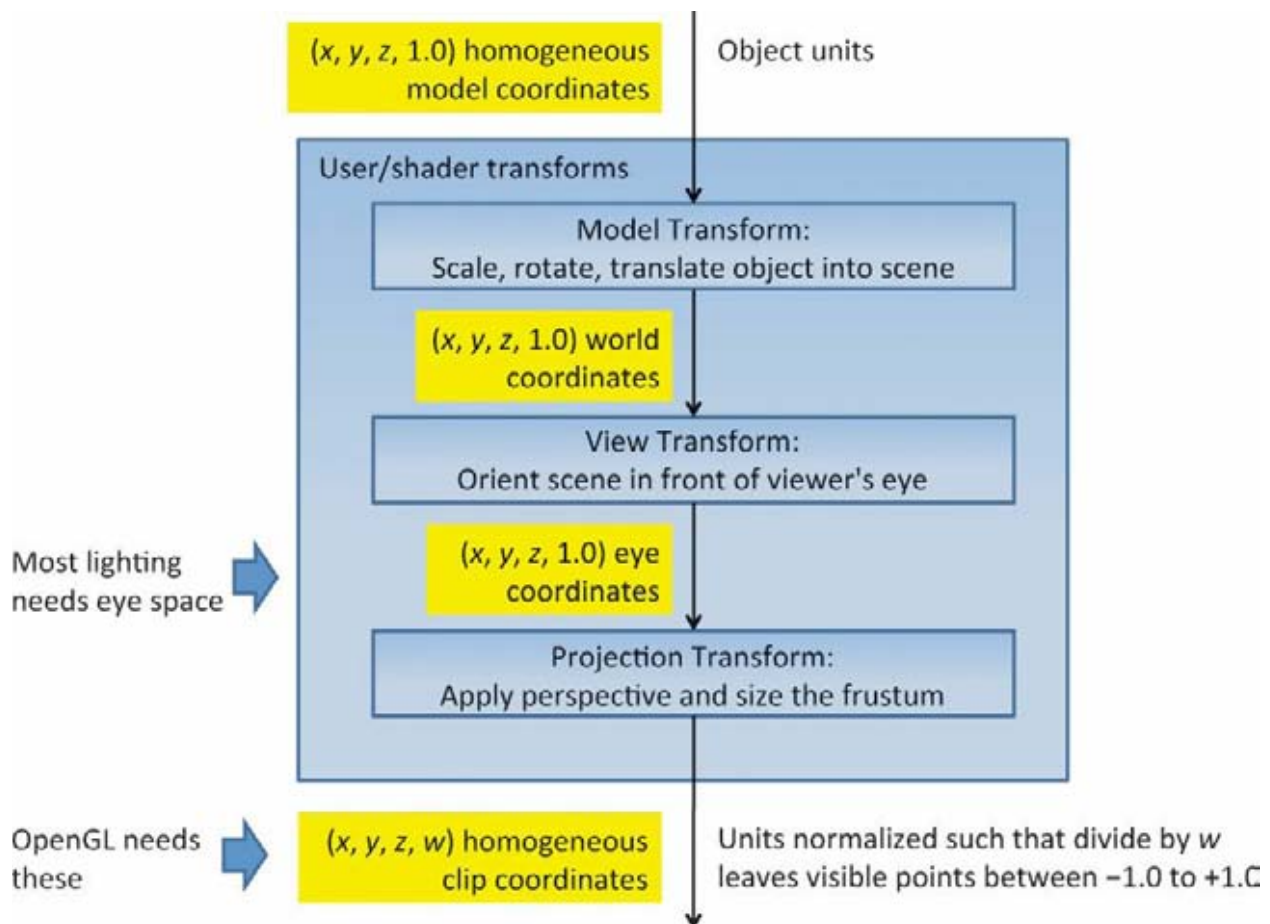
(*x*, *y*, *z*, 1.0) homogeneous model coordinates

Object units

User/shader transforms

Model Transform:
Scale, rotate, translate object into scene

(*x*, *y*, *z*, 1.0) world coordinates

View Transform:
Orient scene in front of viewer's eye

Most lighting needs eye space

(*x*, *y*, *z*, 1.0) eye coordinates

Projection Transform:
Apply perspective and size the frustum

OpenGL needs these

(*x*, *y*, *z*, *w*) homogeneous clip coordinates

Units normalized such that divide by *w* leaves visible points between −1.0 to +1.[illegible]